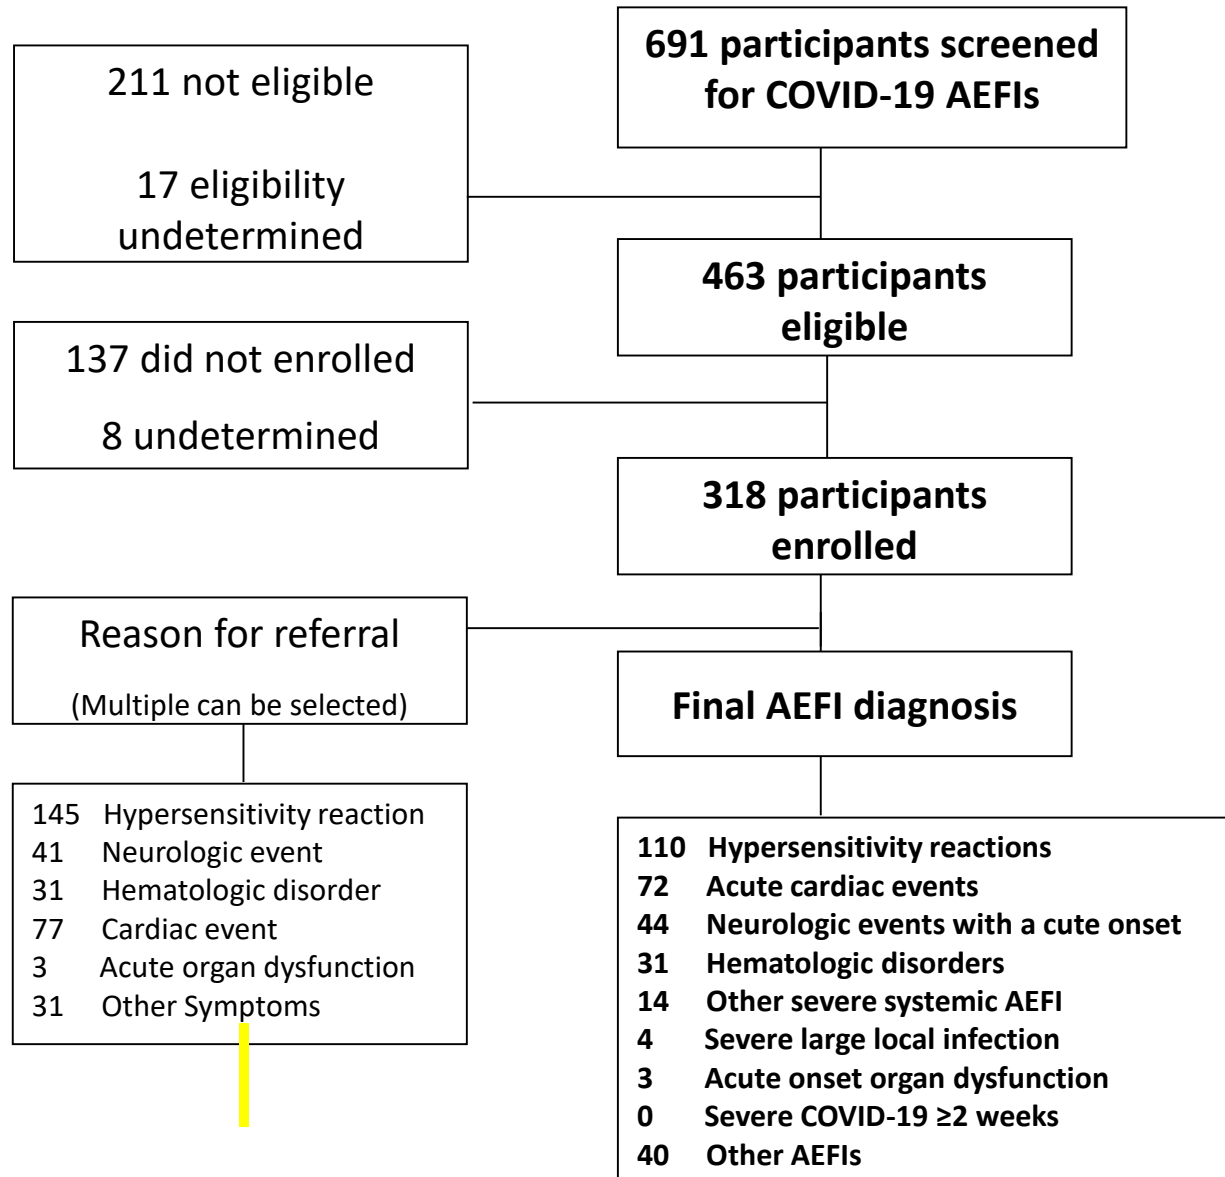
211 not eligible

17 eligibility undetermined

691 participants screened for COVID-19 AEFIs

463 participants eligible

137 did not enrolled

8 undetermined

318 participants enrolled

Reason for referral

(Multiple can be selected)

Final AEFI diagnosis

145 Hypersensitivity reaction
41 Neurologic event
31 Hematologic disorder
77 Cardiac event
3 Acute organ dysfunction
31 Other Symptoms

110 Hypersensitivity reactions
72 Acute cardiac events
44 Neurologic events with a cute onset
31 Hematologic disorders
14 Other severe systemic AEFI
4 Severe large local infection
3 Acute onset organ dysfunction
0 Severe COVID-19 ≥2 weeks
40 Other AEFIs